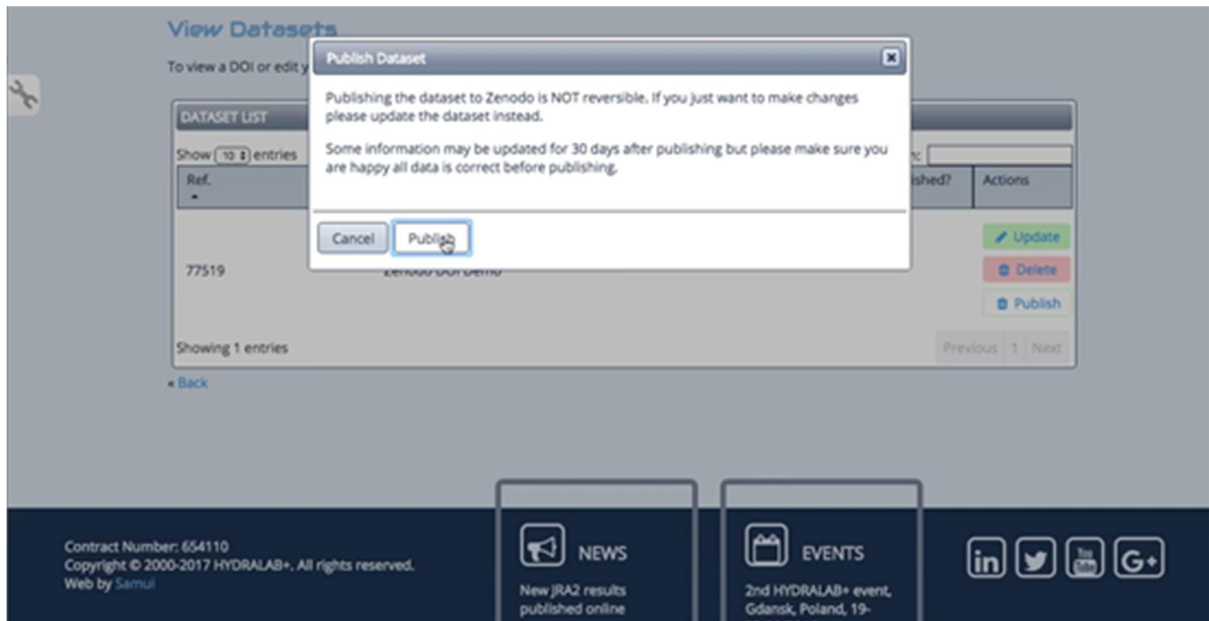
View Datasets

To view a DOI or edit y

DATASET LIST

Show 10 entries

Ref.

Publish Dataset

Publishing the dataset to Zenodo is NOT reversible. If you just want to make changes please update the dataset instead.

Some information may be updated for 30 days after publishing but please make sure you are happy all data is correct before publishing.

Cancel Publish

ished?

Actions

Update

77519

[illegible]

Delete

Publish

Showing 1 entries

Previous 1 Next

« Back

Contract Number: 654110
Copyright © 2000-2017 HYDRALAB+. All rights reserved.
Web by Samui

NEWS

New JRA2 results published online

EVENTS

2nd HYDRALAB+ event, Gdansk, Poland, 19-

in You Tube G+